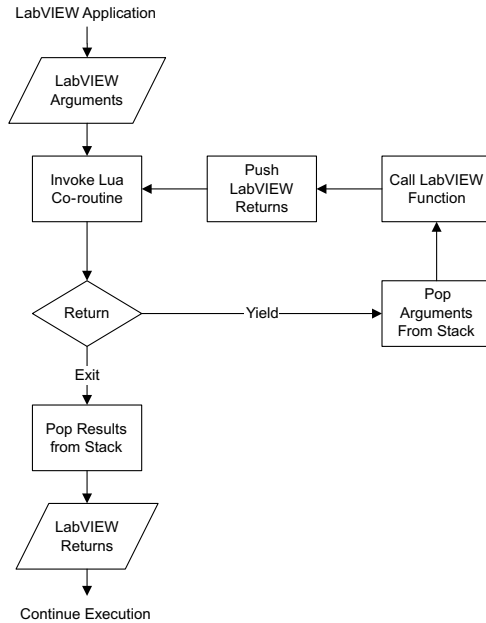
LabVIEW Application

LabVIEW Arguments

Invoke Lua Co-routine

Push LabVIEW Returns

Call LabVIEW Function

Return

Yield

Pop Arguments From Stack

Exit

Pop Results from Stack

LabVIEW Returns

Continue Execution